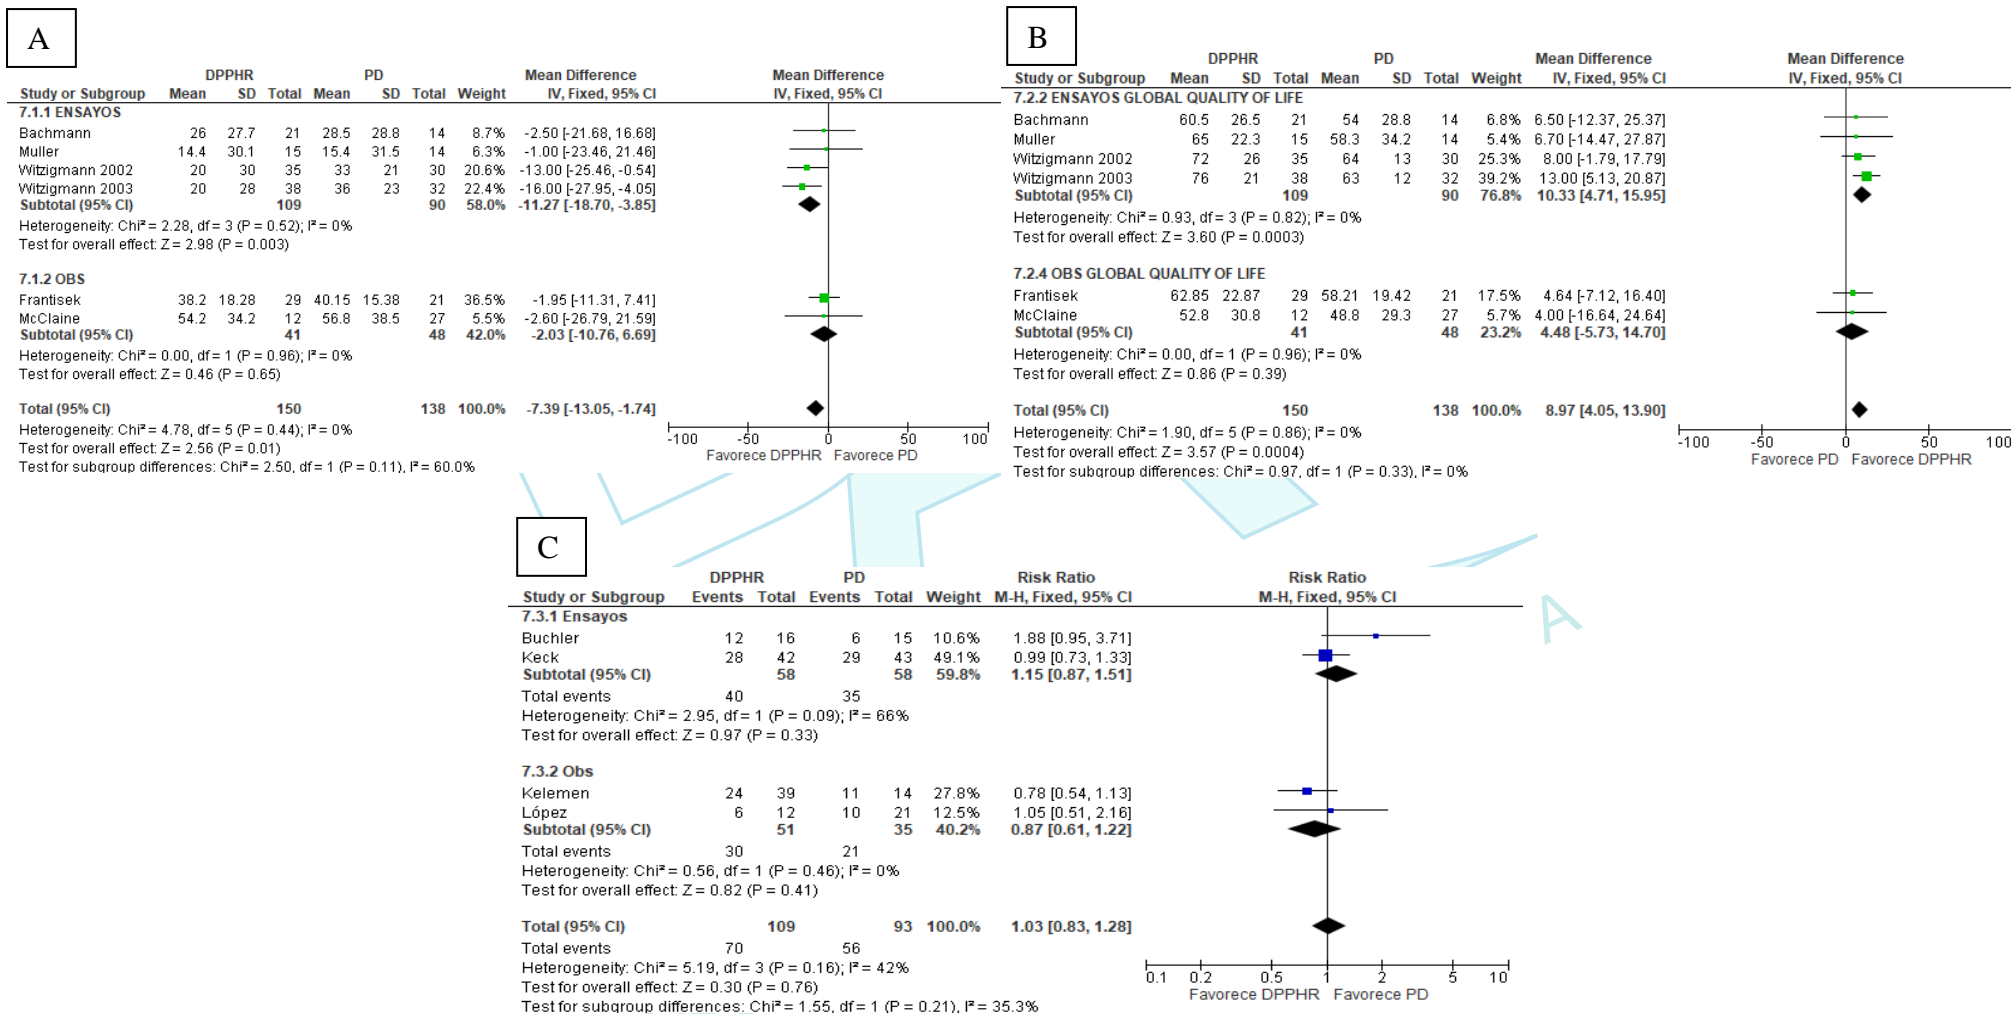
A

| Study or Subgroup | DPPHR Mean | DPPHR SD | DPPHR Total | PD Mean | PD SD | PD Total | Weight | Mean Difference IV, Fixed, 95% CI |
|---|---|---|---|---|---|---|---|---|
| 7.1.1 ENSAYOS | | | | | | | | |
| Bachmann | 26 | 27.7 | 21 | 28.5 | 28.8 | 14 | 8.7% | -2.50 [-21.68, 16.68] |
| Muller | 14.4 | 30.1 | 15 | 15.4 | 31.5 | 14 | 6.3% | -1.00 [-23.46, 21.46] |
| Witzigmann 2002 | 20 | 30 | 35 | 33 | 21 | 30 | 20.6% | -13.00 [-25.46, -0.54] |
| Witzigmann 2003 | 20 | 28 | 38 | 36 | 23 | 32 | 22.4% | -16.00 [-27.95, -4.05] |
| Subtotal (95% CI) | | | 109 | | | 90 | 58.0% | -11.27 [-18.70, -3.85] |

Heterogeneity: Chi² = 2.28, df = 3 (P = 0.52); I² = 0%
Test for overall effect: Z = 2.98 (P = 0.003)

| Study or Subgroup | DPPHR Mean | DPPHR SD | DPPHR Total | PD Mean | PD SD | PD Total | Weight | Mean Difference IV, Fixed, 95% CI |
|---|---|---|---|---|---|---|---|---|
| 7.1.2 OBS | | | | | | | | |
| Frantisek | 38.2 | 18.28 | 29 | 40.15 | 15.38 | 21 | 36.5% | -1.95 [-11.31, 7.41] |
| McClaine | 54.2 | 34.2 | 12 | 56.8 | 38.5 | 27 | 5.5% | -2.60 [-26.79, 21.59] |
| Subtotal (95% CI) | | | 41 | | | 48 | 42.0% | -2.03 [-10.76, 6.69] |

Heterogeneity: Chi² = 0.00, df = 1 (P = 0.96); I² = 0%
Test for overall effect: Z = 0.46 (P = 0.65)

Total (95% CI) 150 138 100.0% -7.39 [-13.05, -1.74]
Heterogeneity: Chi² = 4.78, df = 5 (P = 0.44); I² = 0%
Test for overall effect: Z = 2.56 (P = 0.01)
Test for subgroup differences: Chi² = 2.50, df = 1 (P = 0.11), I² = 60.0%

Mean Difference IV, Fixed, 95% CI
-100 -50 0 50 100
Favorece DPPHR Favorece PD

B

| Study or Subgroup | DPPHR Mean | DPPHR SD | DPPHR Total | PD Mean | PD SD | PD Total | Weight | Mean Difference IV, Fixed, 95% CI |
|---|---|---|---|---|---|---|---|---|
| 7.2.2 ENSAYOS GLOBAL QUALITY OF LIFE | | | | | | | | |
| Bachmann | 60.5 | 26.5 | 21 | 54 | 28.8 | 14 | 6.8% | 6.50 [-12.37, 25.37] |
| Muller | 65 | 22.3 | 15 | 58.3 | 34.2 | 14 | 5.4% | 6.70 [-14.47, 27.87] |
| Witzigmann 2002 | 72 | 26 | 35 | 64 | 13 | 30 | 25.3% | 8.00 [-1.79, 17.79] |
| Witzigmann 2003 | 76 | 21 | 38 | 63 | 12 | 32 | 39.2% | 13.00 [5.13, 20.87] |
| Subtotal (95% CI) | | | 109 | | | 90 | 76.8% | 10.33 [4.71, 15.95] |

Heterogeneity: Chi² = 0.93, df = 3 (P = 0.82); I² = 0%
Test for overall effect: Z = 3.60 (P = 0.0003)

| Study or Subgroup | DPPHR Mean | DPPHR SD | DPPHR Total | PD Mean | PD SD | PD Total | Weight | Mean Difference IV, Fixed, 95% CI |
|---|---|---|---|---|---|---|---|---|
| 7.2.4 OBS GLOBAL QUALITY OF LIFE | | | | | | | | |
| Frantisek | 62.85 | 22.87 | 29 | 58.21 | 19.42 | 21 | 17.5% | 4.64 [-7.12, 16.40] |
| McClaine | 52.8 | 30.8 | 12 | 48.8 | 29.3 | 27 | 5.7% | 4.00 [-16.64, 24.64] |
| Subtotal (95% CI) | | | 41 | | | 48 | 23.2% | 4.48 [-5.73, 14.70] |

Heterogeneity: Chi² = 0.00, df = 1 (P = 0.96); I² = 0%
Test for overall effect: Z = 0.86 (P = 0.39)

Total (95% CI) 150 138 100.0% 8.97 [4.05, 13.90]
Heterogeneity: Chi² = 1.90, df = 5 (P = 0.86); I² = 0%
Test for overall effect: Z = 3.57 (P = 0.0004)
Test for subgroup differences: Chi² = 0.97, df = 1 (P = 0.33), I² = 0%

Mean Difference IV, Fixed, 95% CI
-100 -50 0 50 100
Favorece PD Favorece DPPHR

C

| Study or Subgroup | DPPHR Events | DPPHR Total | PD Events | PD Total | Weight | Risk Ratio M-H, Fixed, 95% CI |
|---|---|---|---|---|---|---|
| 7.3.1 Ensayos | | | | | | |
| Buchler | 12 | 16 | 6 | 15 | 10.6% | 1.88 [0.95, 3.71] |
| Keck | 28 | 42 | 29 | 43 | 49.1% | 0.99 [0.73, 1.33] |
| Subtotal (95% CI) | | 58 | | 58 | 59.8% | 1.15 [0.87, 1.51] |
| Total events | 40 | | 35 | | | |

Heterogeneity: Chi² = 2.95, df = 1 (P = 0.09); I² = 66%
Test for overall effect: Z = 0.97 (P = 0.33)

| Study or Subgroup | DPPHR Events | DPPHR Total | PD Events | PD Total | Weight | Risk Ratio M-H, Fixed, 95% CI |
|---|---|---|---|---|---|---|
| 7.3.2 Obs | | | | | | |
| Kelemen | 24 | 39 | 11 | 14 | 27.8% | 0.78 [0.54, 1.13] |
| López | 6 | 12 | 10 | 21 | 12.5% | 1.05 [0.51, 2.16] |
| Subtotal (95% CI) | | 51 | | 35 | 40.2% | 0.87 [0.61, 1.22] |
| Total events | 30 | | 21 | | | |

Heterogeneity: Chi² = 0.56, df = 1 (P = 0.46); I² = 0%
Test for overall effect: Z = 0.82 (P = 0.41)

Total (95% CI) 109 93 100.0% 1.03 [0.83, 1.28]
Total events 70 56
Heterogeneity: Chi² = 5.19, df = 3 (P = 0.16); I² = 42%
Test for overall effect: Z = 0.30 (P = 0.76)
Test for subgroup differences: Chi² = 1.55, df = 1 (P = 0.21), I² = 35.3%

Risk Ratio M-H, Fixed, 95% CI
0.1 0.2 0.5 1 2 5 10
Favorece DPPHR Favorece PD